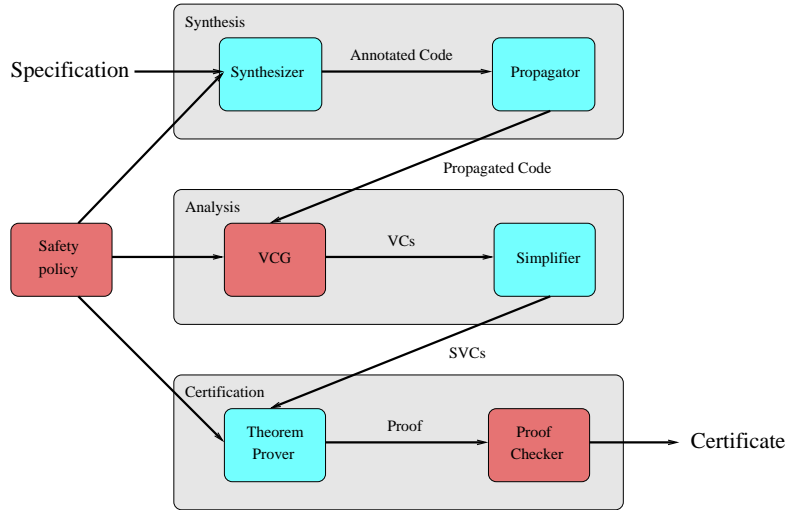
Synthesis

Specification

Synthesizer

Annotated Code

Propagator

Propagated Code

Analysis

Safety policy

VCG

VCs

Simplifier

SVCs

Certification

Theorem Prover

Proof

Proof Checker

Certificate